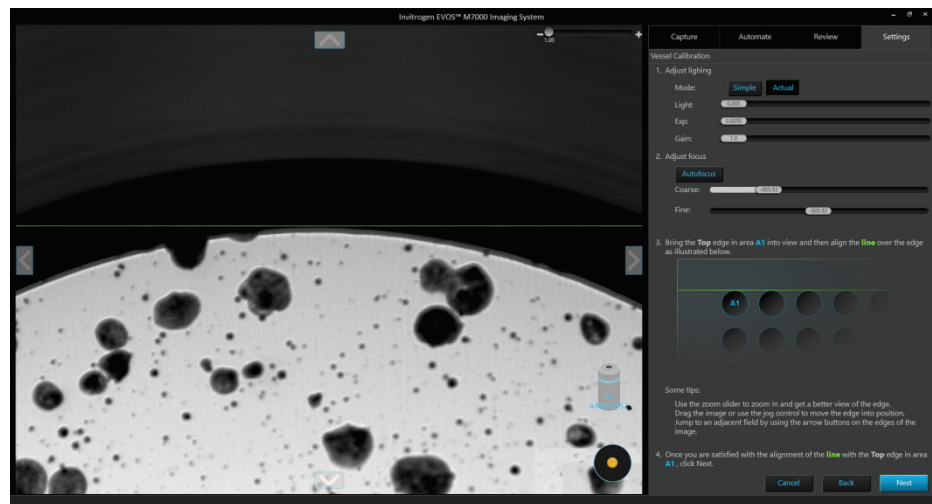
Invitrogen EVOS™ M7000 Imaging System

1.00

Capture | Automate | Review | Settings

Vessel Calibration

1. Adjust lighing

Mode: Simple Actual

Light: 0.005

Exp: 0.0050

Gain: 1.0

2. Adjust focus

Autofocus

Coarse: -905.93

Fine: -905.93

3. Bring the Top edge in area A1 into view and then align the line over the edge as illustrated below.

A1

Some tips:

Use the zoom slider to zoom in and get a better view of the edge.
Drag the image or use the jog control to move the edge into position.
Jump to an adjacent field by using the arrow buttons on the edges of the image.

4. Once you are satisfied with the alignment of the line with the Top edge in area A1, click Next.

Cancel Back Next